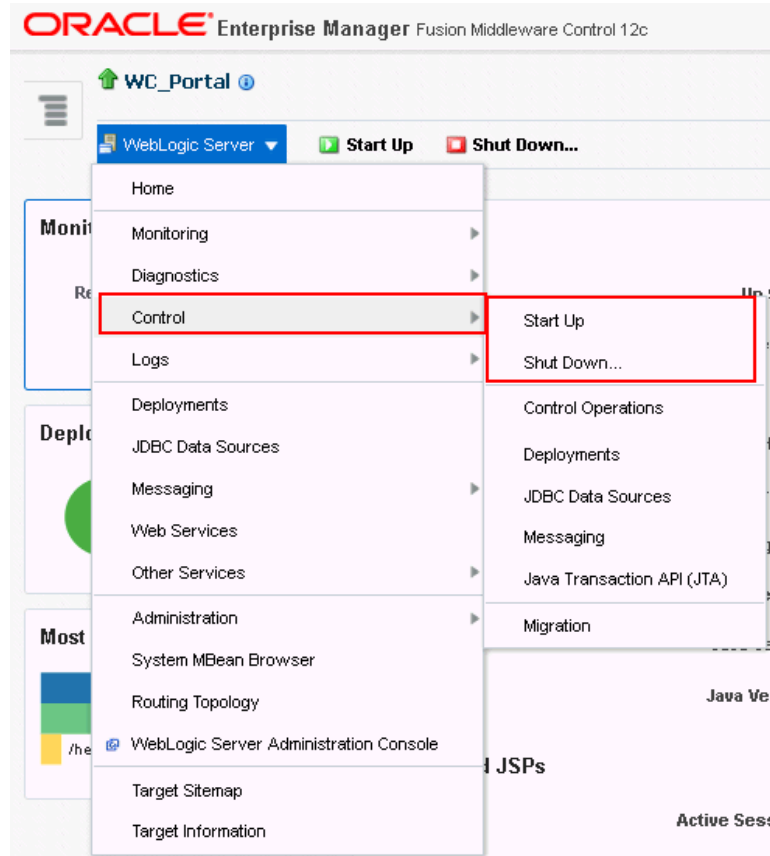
ORACLE Enterprise Manager Fusion Middleware Control 12c

WC_Portal

WebLogic Server

Start Up

Shut Down...

Home

Monitoring

Diagnostics

Control

Logs

Deployments

JDBC Data Sources

Messaging

Web Services

Other Services

Administration

System MBean Browser

Routing Topology

WebLogic Server Administration Console

Target Sitemap

Target Information

Start Up

Shut Down...

Control Operations

Deployments

JDBC Data Sources

Messaging

Java Transaction API (JTA)

Migration

Monit

Re

Deplo

Most

/he

Up

Java Ve

JSPs

Active Sess